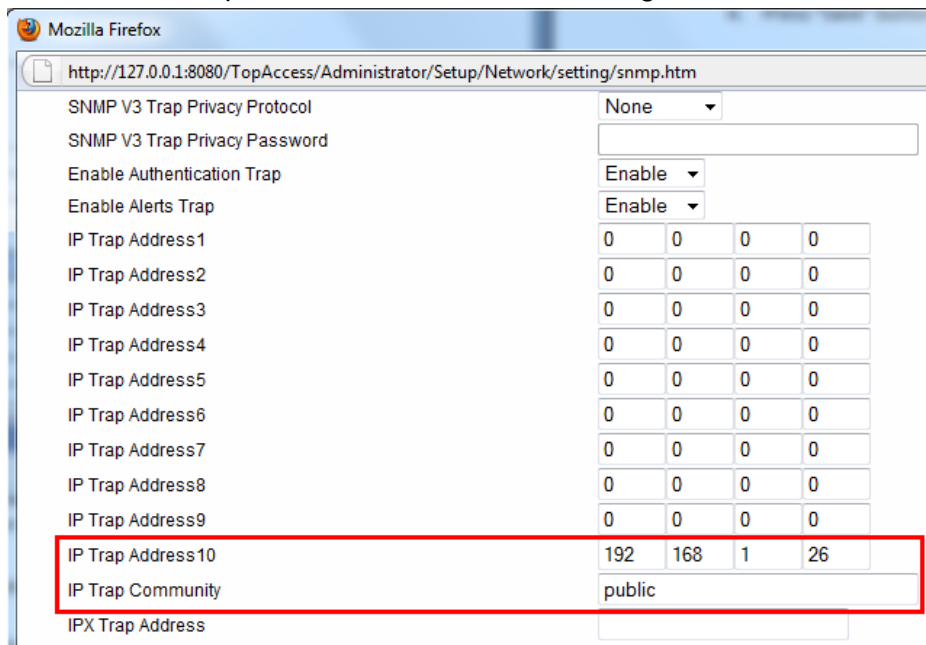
Mozilla Firefox

http://127.0.0.1:8080/TopAccess/Administrator/Setup/Network/setting/snmp.htm

| | | | | |
|---|---|---|---|---|
| SNMP V3 Trap Privacy Protocol | None | | | |
| SNMP V3 Trap Privacy Password | | | | |
| Enable Authentication Trap | Enable | | | |
| Enable Alerts Trap | Enable | | | |
| IP Trap Address1 | 0 | 0 | 0 | 0 |
| IP Trap Address2 | 0 | 0 | 0 | 0 |
| IP Trap Address3 | 0 | 0 | 0 | 0 |
| IP Trap Address4 | 0 | 0 | 0 | 0 |
| IP Trap Address5 | 0 | 0 | 0 | 0 |
| IP Trap Address6 | 0 | 0 | 0 | 0 |
| IP Trap Address7 | 0 | 0 | 0 | 0 |
| IP Trap Address8 | 0 | 0 | 0 | 0 |
| IP Trap Address9 | 0 | 0 | 0 | 0 |
| IP Trap Address10 | 192 | 168 | 1 | 26 |
| IP Trap Community | public | | | |
| IPX Trap Address | | | | |